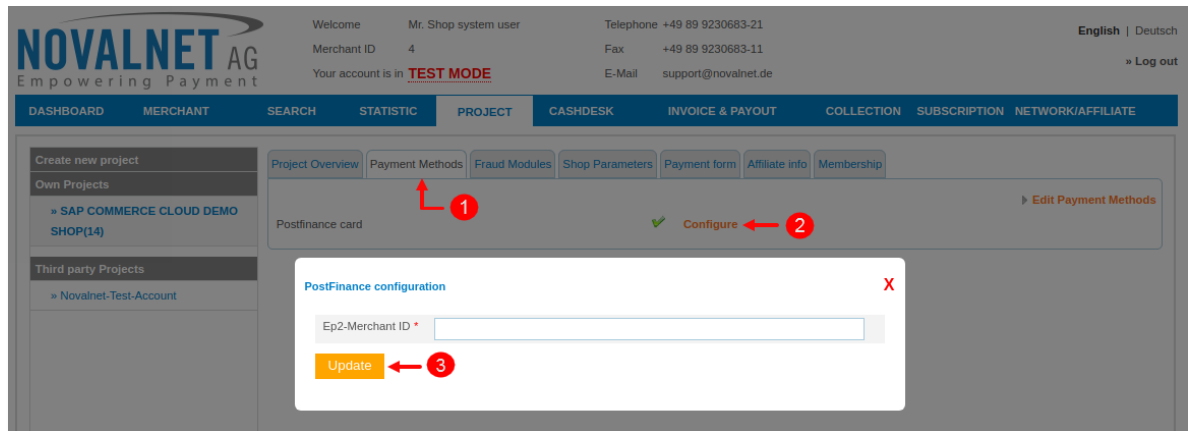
NOVALNET AG
Empowering Payment

Welcome Mr. Shop system user
Merchant ID 4
Your account is in TEST MODE

Telephone +49 89 9230683-21
Fax +49 89 9230683-11
E-Mail support@novalnet.de

English | Deutsch
» Log out

DASHBOARD MERCHANT SEARCH STATISTIC PROJECT CASHDESK INVOICE & PAYOUT COLLECTION SUBSCRIPTION NETWORK/AFFILIATE

Create new project
Own Projects
» SAP COMMERCE CLOUD DEMO SHOP(14)
Third party Projects
» Novalnet-Test-Account

Project Overview | Payment Methods | Fraud Modules | Shop Parameters | Payment form | Affiliate info | Membership

1

Edit Payment Methods

Postfinance card Configure 2

PostFinance configuration X

Ep2-Merchant ID *

Update 3